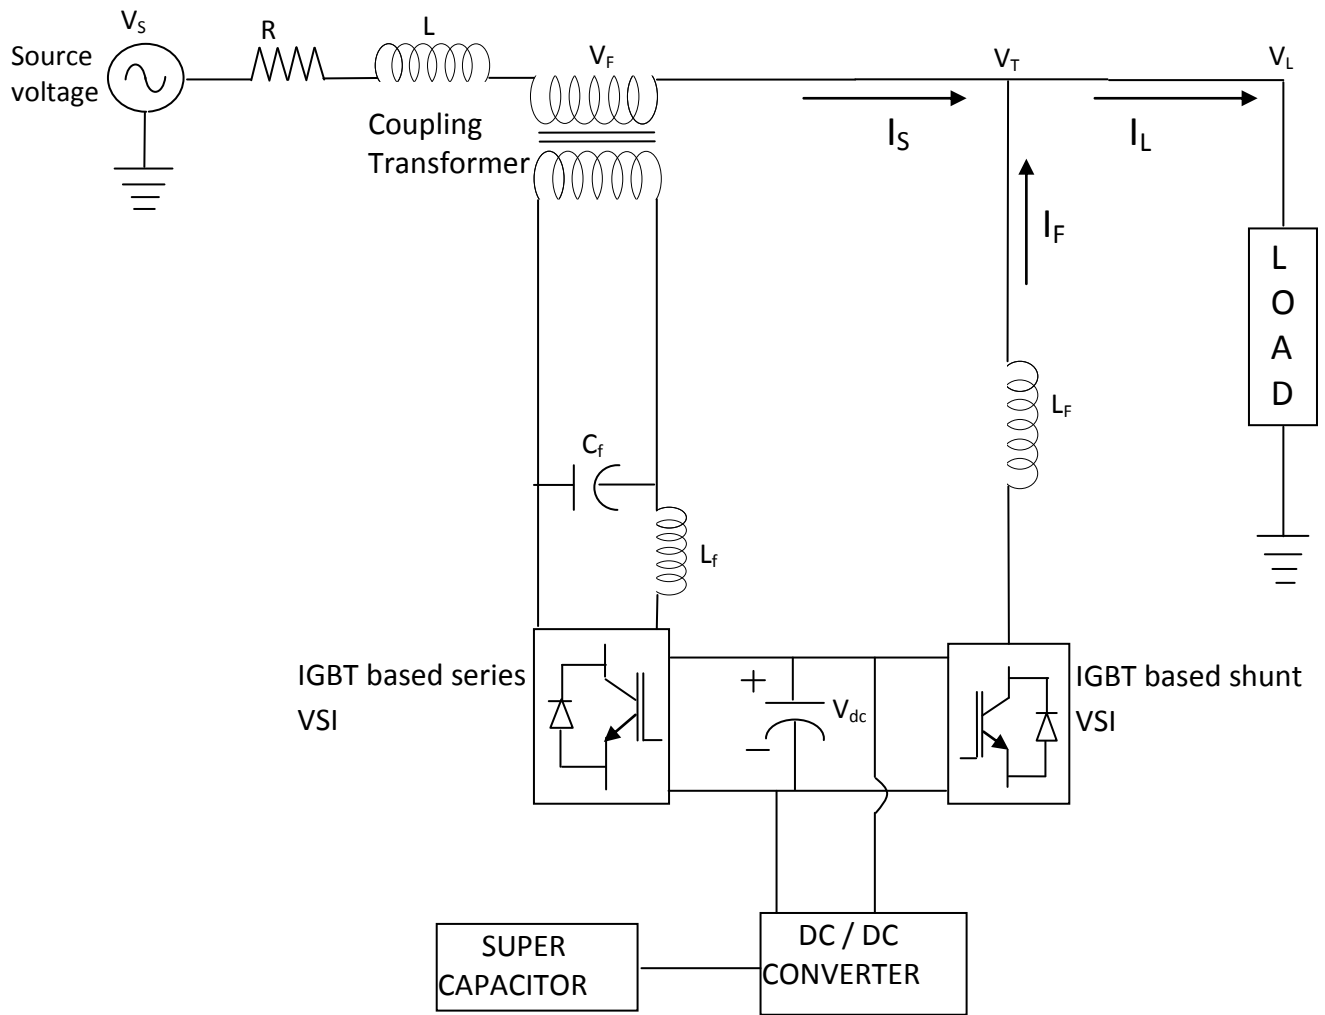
$V_S$

Source voltage

R

L

$V_F$

Coupling Transformer

$V_T$

$V_L$

$I_S$

$I_L$

$I_F$

L O A D

$L_F$

$C_f$

$L_f$

IGBT based series VSI

+

$V_{dc}$

−

IGBT based shunt VSI

SUPER CAPACITOR

DC / DC CONVERTER